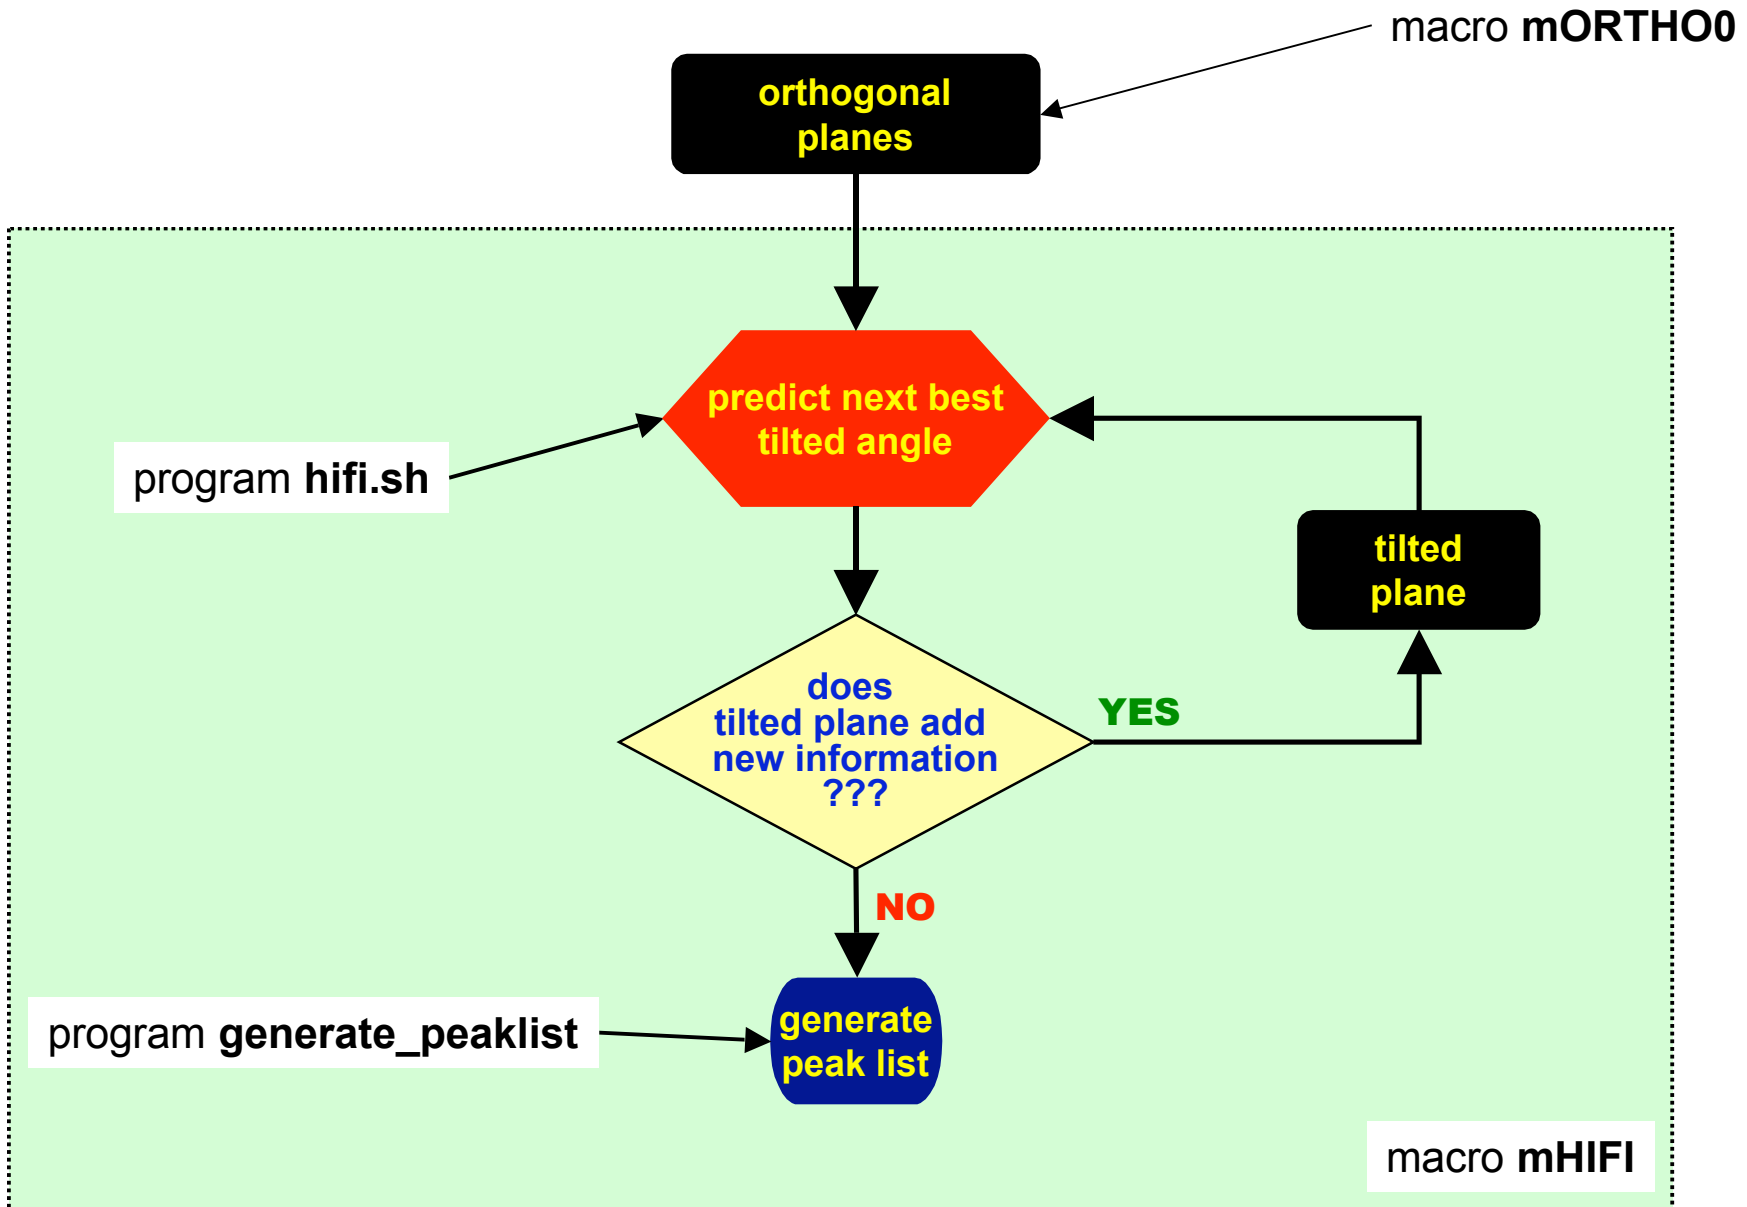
macro **mORTHO0**

orthogonal planes

predict next best tilted angle

program **hifi.sh**

tilted plane

does tilted plane add new information ???

YES

NO

program **generate_peaklist**

generate peak list

macro **mHIFI**